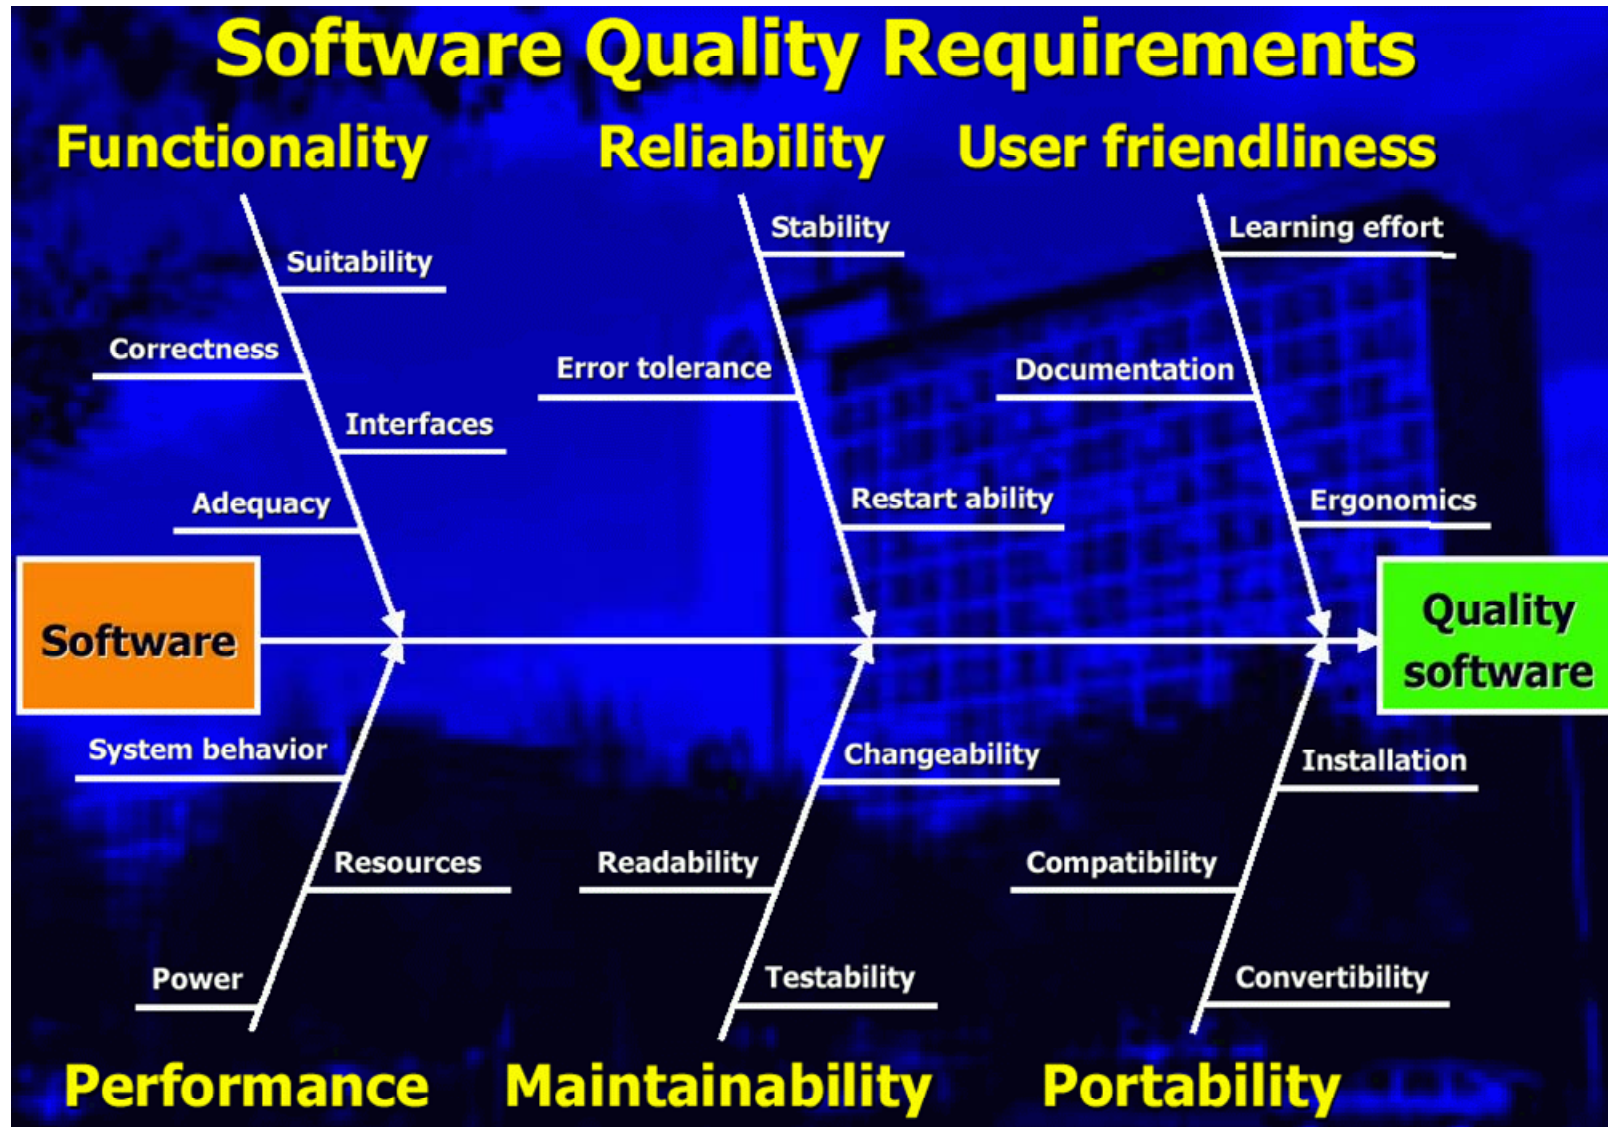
Software Quality Requirements

Functionality

Suitability

Correctness

Interfaces

Adequacy

Reliability

Stability

Error tolerance

Restart ability

User friendliness

Learning effort

Documentation

Ergonomics

Software

Quality software

System behavior

Resources

Power

Changeability

Readability

Testability

Installation

Compatibility

Convertibility

Performance

Maintainability

Portability